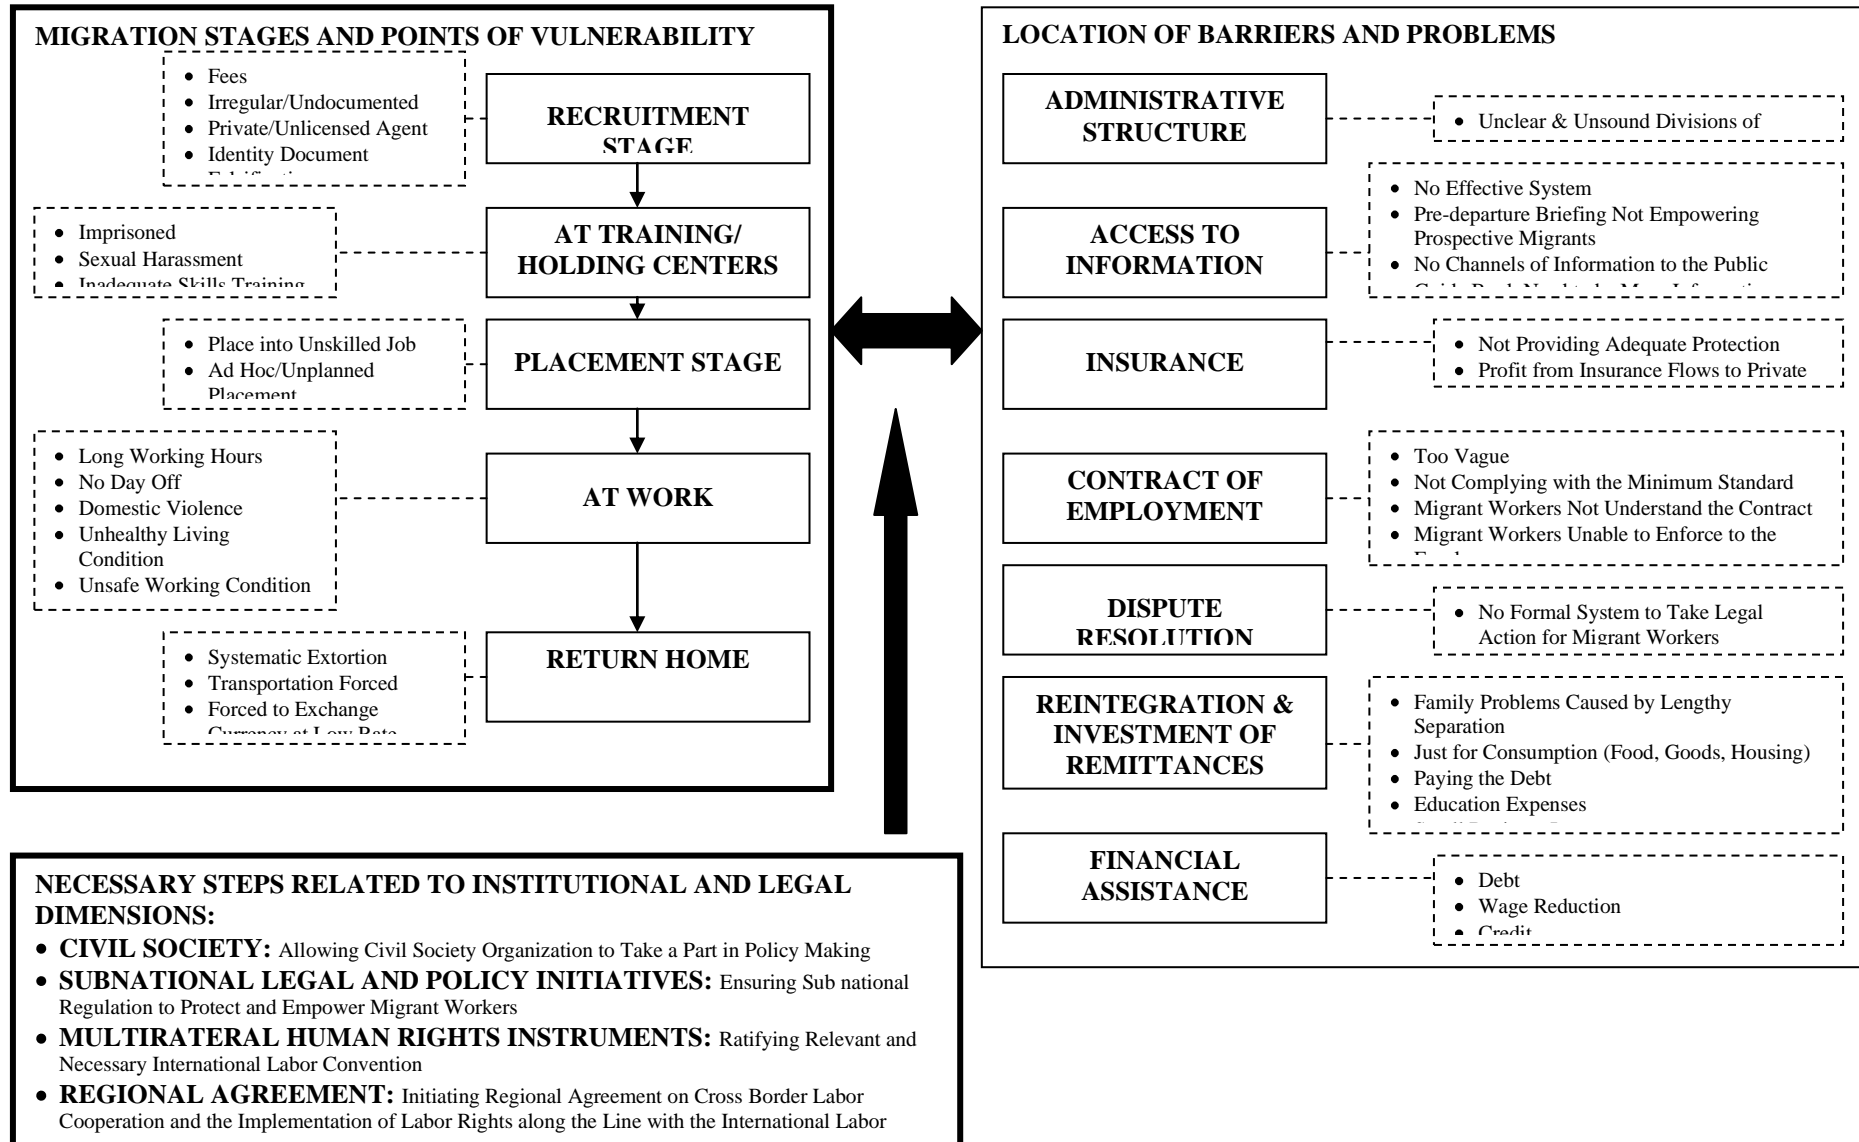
MIGRATION STAGES AND POINTS OF VULNERABILITY

- Fees
- Irregular/Undocumented
- Private/Unlicensed Agent
- Identity Document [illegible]

RECRUITMENT STAGE

- Imprisoned
- Sexual Harassment
- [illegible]

AT TRAINING/ HOLDING CENTERS

- Place into Unskilled Job
- Ad Hoc/Unplanned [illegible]

PLACEMENT STAGE

- Long Working Hours
- No Day Off
- Domestic Violence
- Unhealthy Living Condition
- Unsafe Working Condition

AT WORK

- Systematic Extortion
- Transportation Forced
- Forced to Exchange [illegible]

RETURN HOME

LOCATION OF BARRIERS AND PROBLEMS

ADMINISTRATIVE STRUCTURE

- Unclear & Unsound Divisions of

ACCESS TO INFORMATION

- No Effective System
- Pre-departure Briefing Not Empowering Prospective Migrants
- No Channels of Information to the Public
- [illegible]

INSURANCE

- Not Providing Adequate Protection
- Profit from Insurance Flows to Private

CONTRACT OF EMPLOYMENT

- Too Vague
- Not Complying with the Minimum Standard
- Migrant Workers Not Understand the Contract
- Migrant Workers Unable to Enforce to the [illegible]

DISPUTE RESOLUTION

- No Formal System to Take Legal Action for Migrant Workers

REINTEGRATION & INVESTMENT OF REMITTANCES

- Family Problems Caused by Lengthy Separation
- Just for Consumption (Food, Goods, Housing)
- Paying the Debt
- Education Expenses
- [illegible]

FINANCIAL ASSISTANCE

- Debt
- Wage Reduction
- Credit

NECESSARY STEPS RELATED TO INSTITUTIONAL AND LEGAL DIMENSIONS:

- CIVIL SOCIETY: Allowing Civil Society Organization to Take a Part in Policy Making
- SUBNATIONAL LEGAL AND POLICY INITIATIVES: Ensuring Sub national Regulation to Protect and Empower Migrant Workers
- MULTIRATERAL HUMAN RIGHTS INSTRUMENTS: Ratifying Relevant and Necessary International Labor Convention
- REGIONAL AGREEMENT: Initiating Regional Agreement on Cross Border Labor Cooperation and the Implementation of Labor Rights along the Line with the International Labor